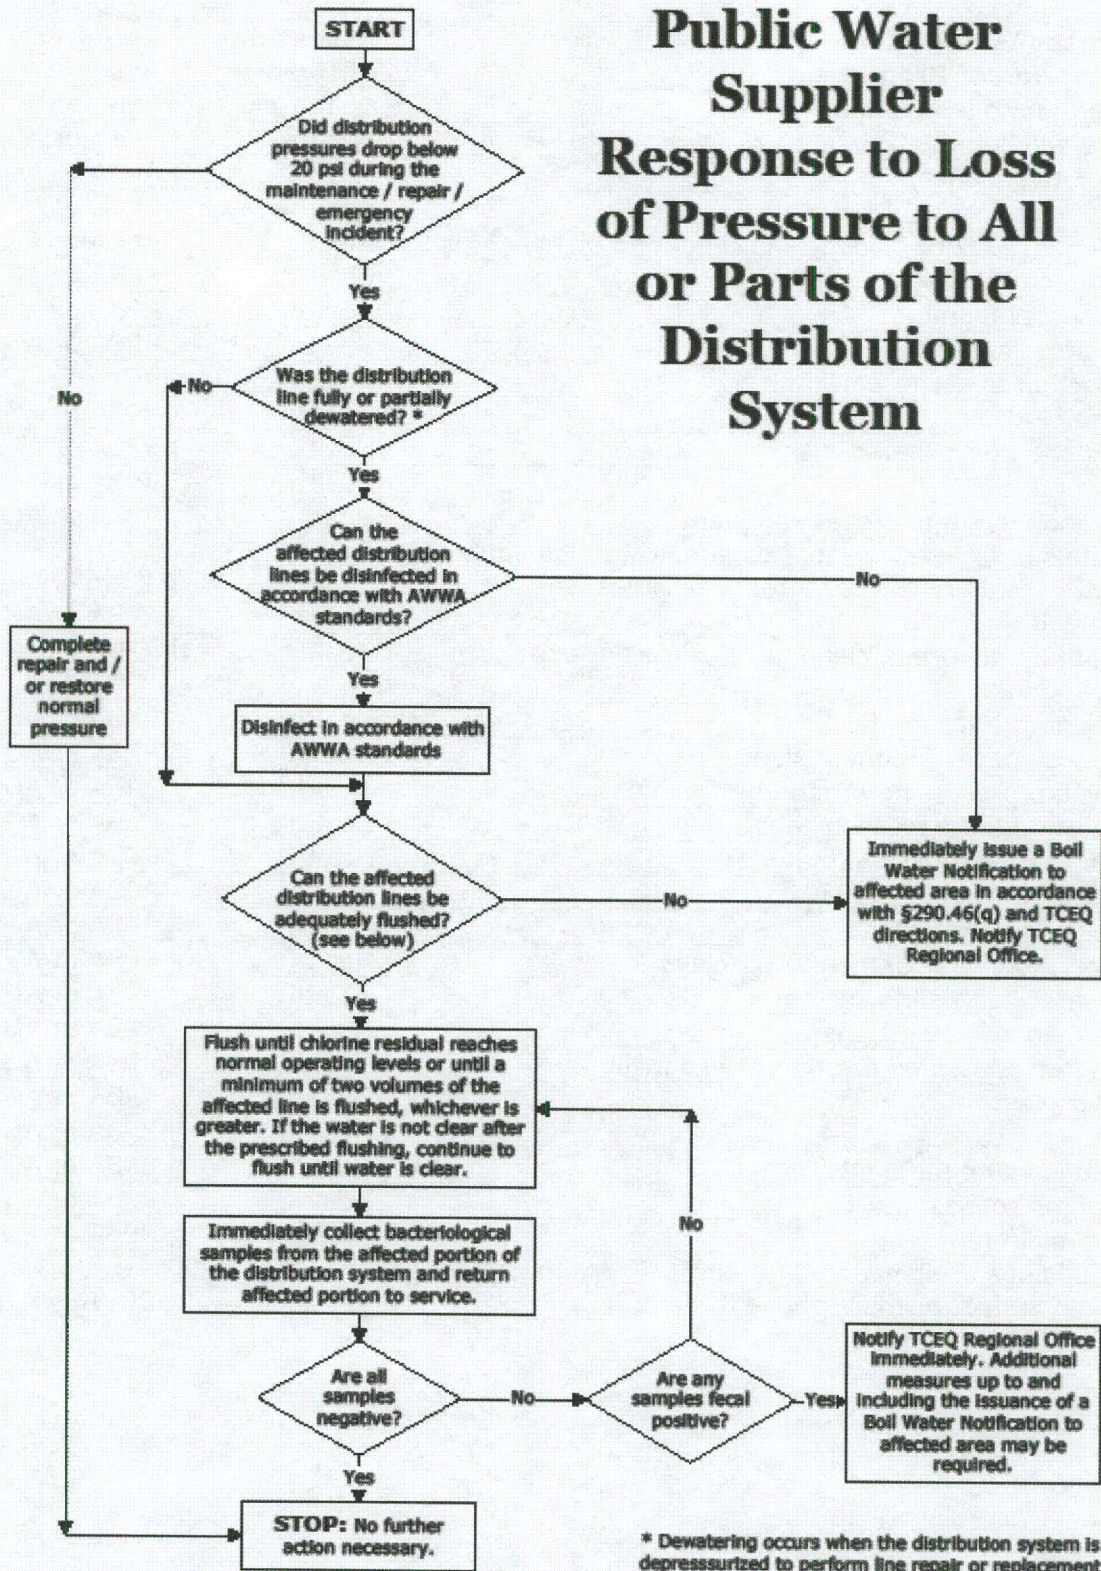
Public Water Supplier Response to Loss of Pressure to All or Parts of the Distribution System

START

Did distribution pressures drop below 20 psi during the maintenance / repair / emergency incident?

No

Yes

Was the distribution line fully or partially dewatered? *

No

Yes

Can the affected distribution lines be disinfected in accordance with AWWA standards?

No

Yes

Complete repair and / or restore normal pressure

Disinfect in accordance with AWWA standards

Can the affected distribution lines be adequately flushed? (see below)

No

Immediately issue a Boil Water Notification to affected area in accordance with §290.46(q) and TCEQ directions. Notify TCEQ Regional Office.

Yes

Flush until chlorine residual reaches normal operating levels or until a minimum of two volumes of the affected line is flushed, whichever is greater. If the water is not clear after the prescribed flushing, continue to flush until water is clear.

No

Immediately collect bacteriological samples from the affected portion of the distribution system and return affected portion to service.

Are all samples negative?

No

Are any samples fecal positive?

Yes

Notify TCEQ Regional Office immediately. Additional measures up to and including the issuance of a Boil Water Notification to affected area may be required.

Yes

STOP: No further action necessary.

* Dewatering occurs when the distribution system is depresssurized to perform line repair or replacement